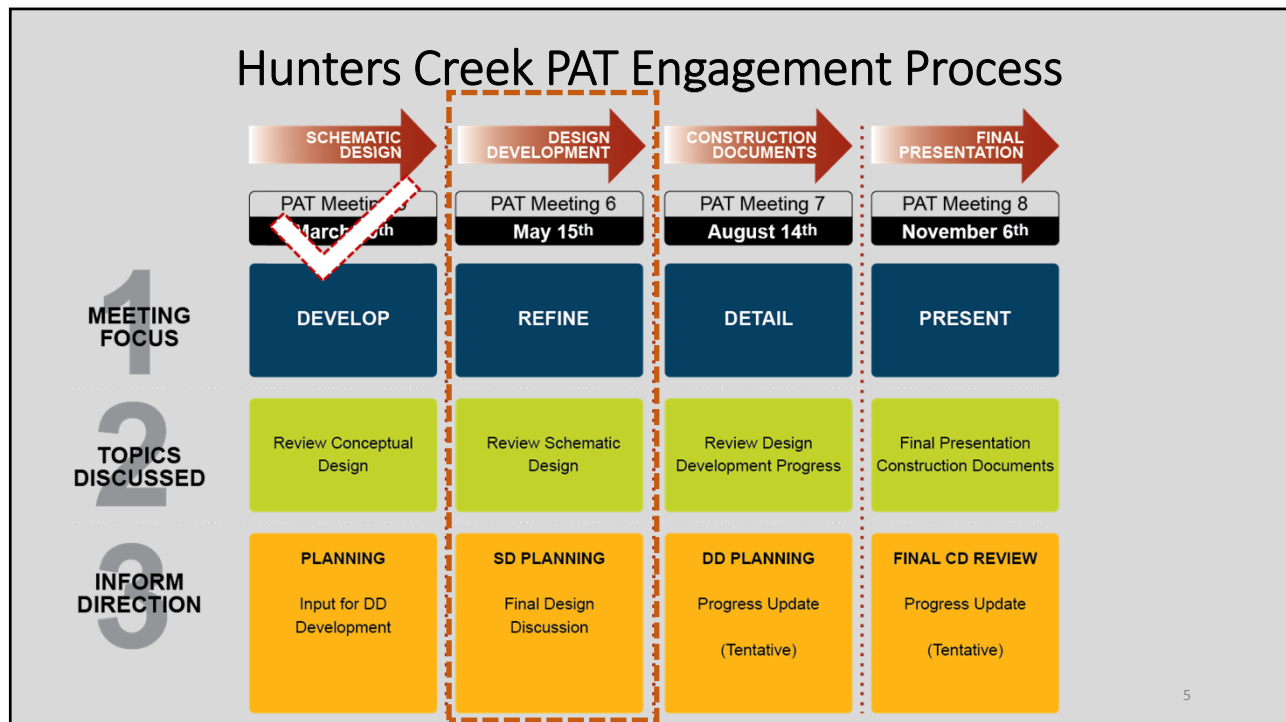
Hunters Creek PAT Engagement Process

SCHEMATIC DESIGN

DESIGN DEVELOPMENT

CONSTRUCTION DOCUMENTS

FINAL PRESENTATION

PAT Meeting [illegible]
March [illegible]th

PAT Meeting 6
May 15th

PAT Meeting 7
August 14th

PAT Meeting 8
November 6th

1 MEETING FOCUS

DEVELOP

REFINE

DETAIL

PRESENT

2 TOPICS DISCUSSED

Review Conceptual Design

Review Schematic Design

Review Design Development Progress

Final Presentation Construction Documents

3 INFORM DIRECTION

PLANNING
Input for DD Development

SD PLANNING
Final Design Discussion

DD PLANNING
Progress Update
(Tentative)

FINAL CD REVIEW
Progress Update
(Tentative)

5